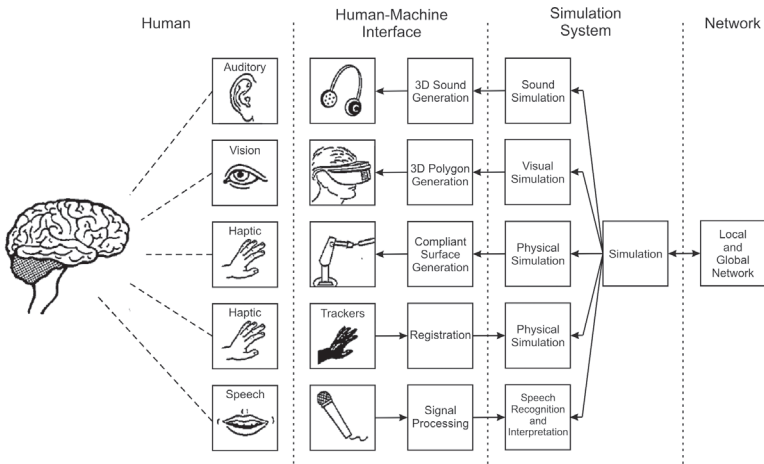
Human

Human-Machine Interface

Simulation System

Network

Auditory

Vision

Haptic

Haptic

Speech

3D Sound Generation

3D Polygon Generation

Compliant Surface Generation

Trackers

Registration

Signal Processing

Sound Simulation

Visual Simulation

Physical Simulation

Physical Simulation

Speech Recognition and Interpretation

Simulation

Local and Global Network